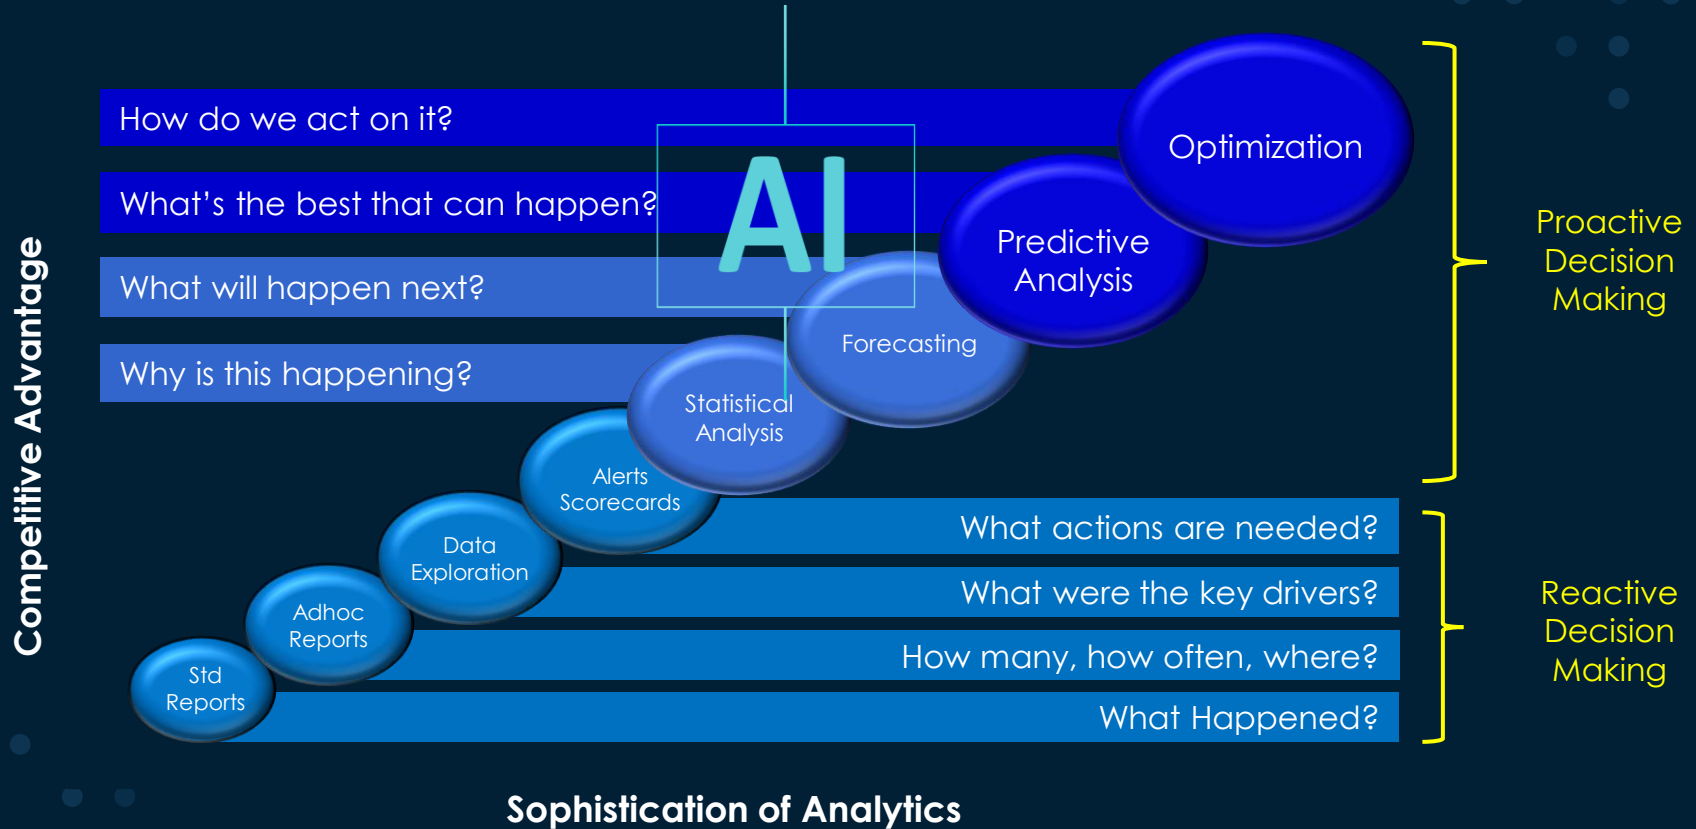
Competitive Advantage

How do we act on it?

What's the best that can happen?

What will happen next?

Why is this happening?

AI

Optimization

Predictive Analysis

Forecasting

Statistical Analysis

Alerts Scorecards

Data Exploration

Adhoc Reports

Std Reports

Proactive Decision Making

What actions are needed?

What were the key drivers?

How many, how often, where?

What Happened?

Reactive Decision Making

Sophistication of Analytics